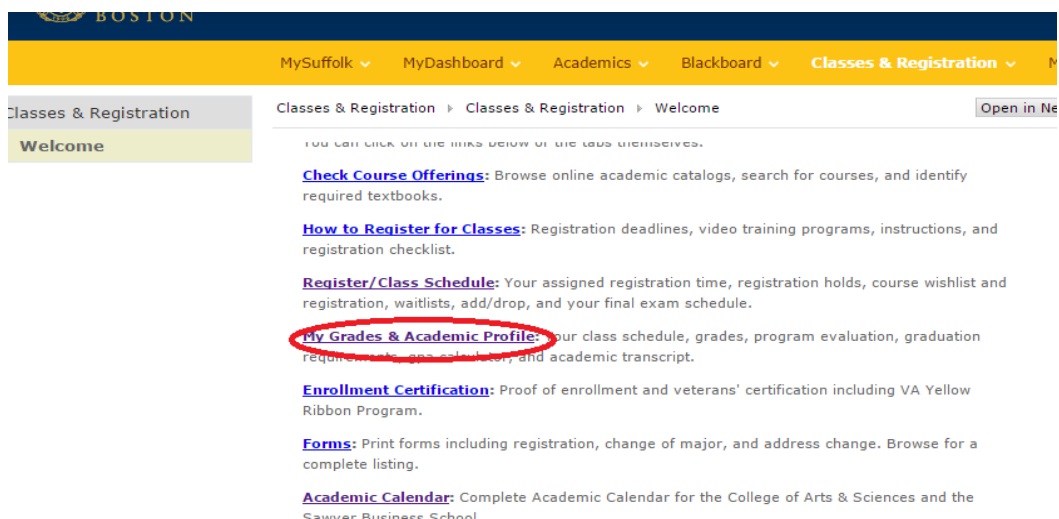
BOSTON

MySuffolk MyDashboard Academics Blackboard Classes & Registration M

Classes & Registration

Welcome

Classes & Registration ▸ Classes & Registration ▸ Welcome

Open in Ne

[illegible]

Check Course Offerings: Browse online academic catalogs, search for courses, and identify required textbooks.

How to Register for Classes: Registration deadlines, video training programs, instructions, and registration checklist.

Register/Class Schedule: Your assigned registration time, registration holds, course wishlist and registration, waitlists, add/drop, and your final exam schedule.

My Grades & Academic Profile: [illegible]our class schedule, grades, program evaluation, graduation requir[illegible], and academic transcript.

Enrollment Certification: Proof of enrollment and veterans' certification including VA Yellow Ribbon Program.

Forms: Print forms including registration, change of major, and address change. Browse for a complete listing.

Academic Calendar: Complete Academic Calendar for the College of Arts & Sciences and the Sawyer Business School